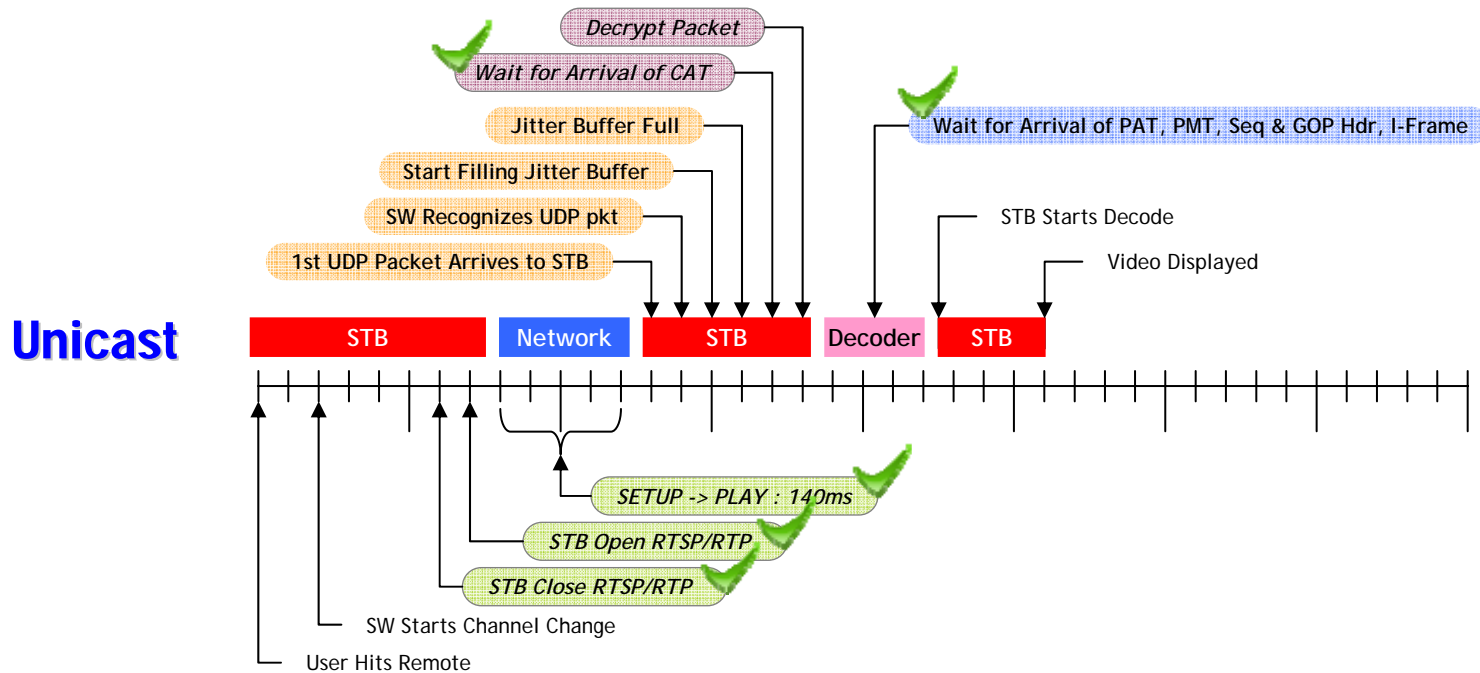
Decrypt Packet

Wait for Arrival of CAT

Jitter Buffer Full

Start Filling Jitter Buffer

SW Recognizes UDP pkt

1st UDP Packet Arrives to STB

Wait for Arrival of PAT, PMT, Seq & GOP Hdr, I-Frame

STB Starts Decode

Video Displayed

Unicast

STB

Network

STB

Decoder

STB

SETUP -> PLAY : 140ms

STB Open RTSP/RTP

STB Close RTSP/RTP

SW Starts Channel Change

User Hits Remote